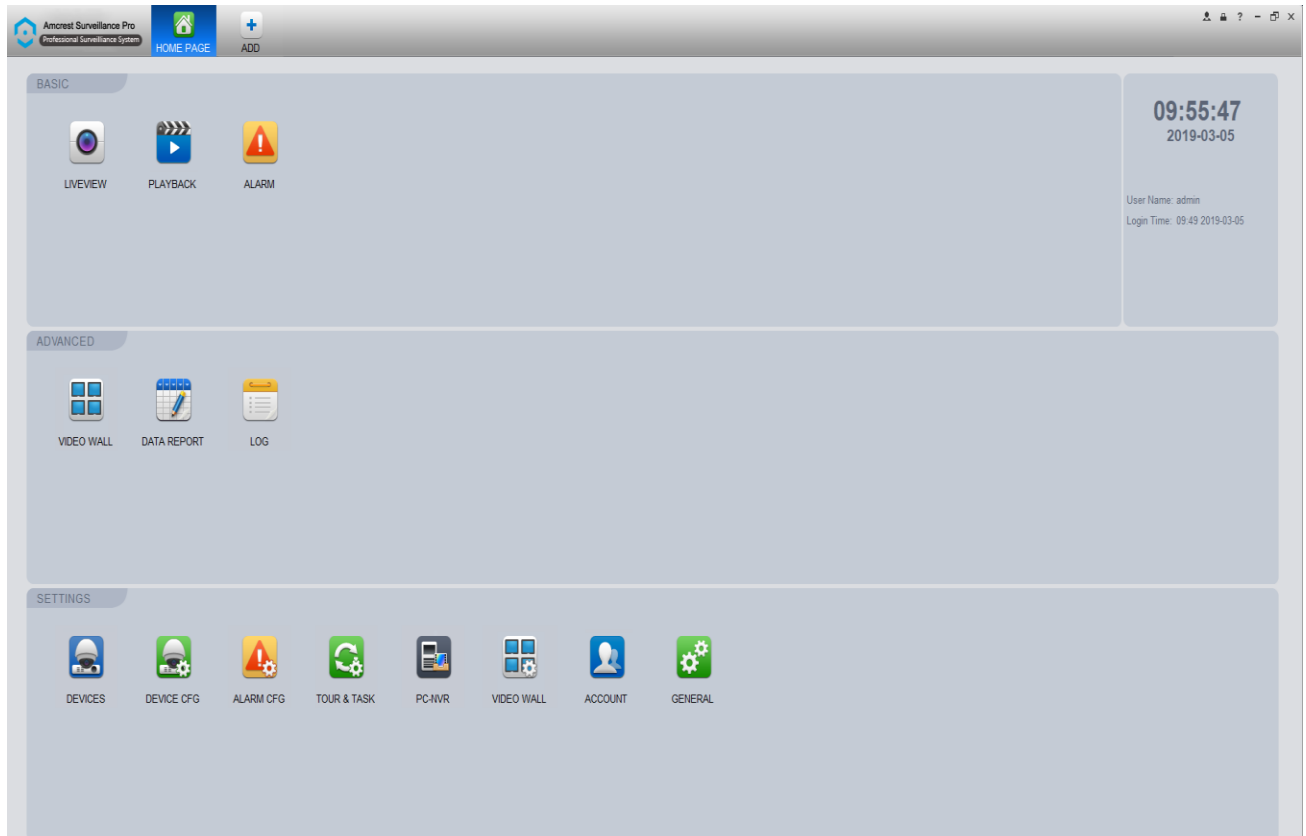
Amcrest Surveillance Pro
Professional Surveillance System
HOME PAGE
ADD
? – ×

BASIC
LIVEVIEW
PLAYBACK
ALARM

09:55:47
2019-03-05

User Name: admin
Login Time: 09:49 2019-03-05

ADVANCED
VIDEO WALL
DATA REPORT
LOG

SETTINGS
DEVICES
DEVICE CFG
ALARM CFG
TOUR & TASK
PC-NVR
VIDEO WALL
ACCOUNT
GENERAL